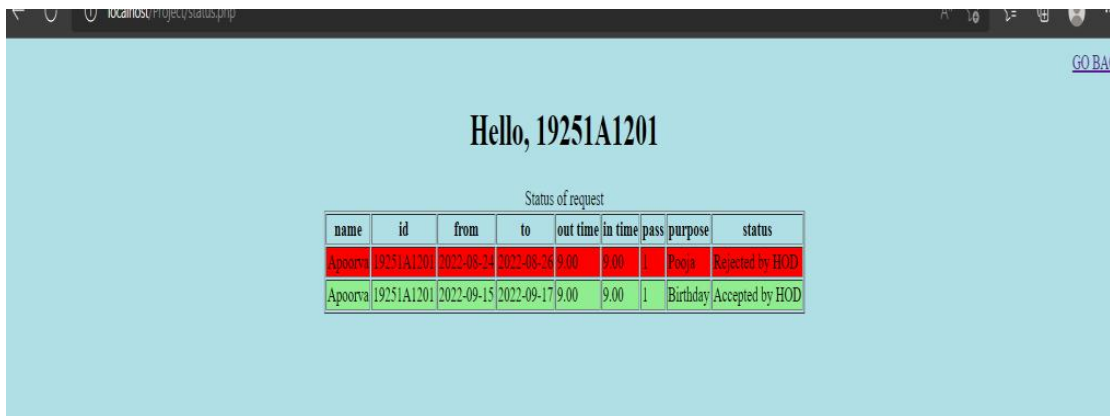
localhost/Project/status.php

GO BA

Hello, 19251A1201

Status of request

| name | id | from | to | out time | in time | pass | purpose | status |
|---|---|---|---|---|---|---|---|---|
| Apoorva | 19251A1201 | 2022-08-24 | 2022-08-26 | 9.00 | 9.00 | 1 | Pooja | Rejected by HOD |
| Apoorva | 19251A1201 | 2022-09-15 | 2022-09-17 | 9.00 | 9.00 | 1 | Birthday | Accepted by HOD |